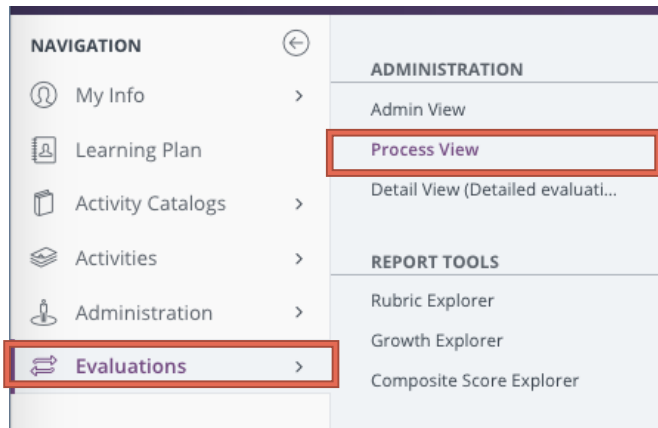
NAVIGATION

My Info

Learning Plan

Activity Catalogs

Activities

Administration

Evaluations

ADMINISTRATION

Admin View

Process View

Detail View (Detailed evaluati...

REPORT TOOLS

Rubric Explorer

Growth Explorer

Composite Score Explorer